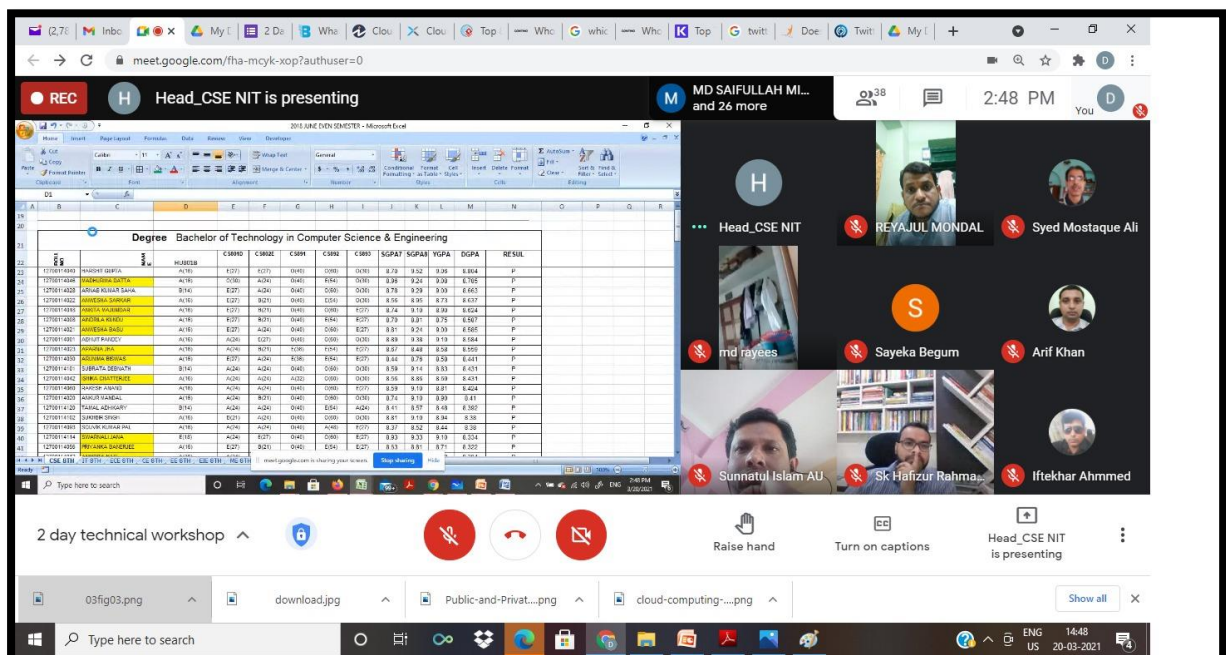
(2,78 | M Inbo | × | My | 2 Da | Wha | Clou | Clou | Top | Who | G whic | Who | K Top | G twitt | Doe | Twit | My | +

meet.google.com/fha-mcyk-xop?authuser=0

REC

H Head_CSE NIT is presenting

M MD SAIFULLAH MI... and 26 more

38

2:48 PM

You

2018 JUNE EVEN SEMESTER - Microsoft Excel

Home Insert Page Layout Formulas Data Review View Developer

Degree Bachelor of Technology in Computer Science & Engineering

| ROLL NO | NAME | HU601B | CS601D | CS602E | CS691 | CS692 | CS693 | SGPA7 | SGPA8 | YGPA | DGPA | RESUL |
|---|---|---|---|---|---|---|---|---|---|---|---|---|
| 12700114043 | HARSHIT GUPTA | A(16) | E(27) | E(27) | O(40) | O(60) | O(30) | 8.78 | 9.52 | 9.06 | 8.804 | P |
| 12700114044 | MADHURIMA DATTA | A(16) | O(30) | A(24) | O(40) | E(54) | O(30) | 8.39 | 9.24 | 9.00 | 8.705 | P |
| 12700114038 | ARNAB KUMAR SAHA | B(14) | E(27) | A(24) | O(40) | O(60) | O(30) | 8.78 | 9.29 | 9.00 | 8.663 | P |
| 12700114022 | ANWESHA SARKAR | A(16) | E(27) | B(21) | O(40) | O(60) | O(30) | 8.56 | 8.95 | 8.73 | 8.637 | P |
| 12700114055 | AMITA MAJUMDAR | A(16) | E(27) | B(21) | O(40) | O(60) | E(27) | 8.74 | 9.10 | 9.00 | 8.624 | P |
| 12700114008 | ARDRILA KUNDU | A(16) | A(24) | A(24) | O(40) | E(54) | E(27) | 8.79 | 8.81 | 8.75 | 8.507 | P |
| 12700114021 | ANWESHA BASU | A(16) | E(27) | A(24) | O(40) | O(60) | E(27) | 8.81 | 9.24 | 9.00 | 8.585 | P |
| 12700114001 | ADHUT PANDEY | A(16) | A(24) | E(27) | O(40) | O(60) | O(30) | 8.88 | 9.38 | 9.13 | 8.584 | P |
| 12700114023 | MANISHA JHA | A(16) | A(24) | B(21) | F(36) | E(54) | O(30) | 8.57 | 8.48 | 8.58 | 8.555 | P |
| 12700114030 | ARUNIMA BISWAS | A(16) | E(27) | A(24) | F(36) | E(54) | E(27) | 8.44 | 8.76 | 8.59 | 8.441 | P |
| 12700114161 | SUBRATA DEBNATH | B(14) | A(24) | A(24) | O(40) | O(60) | O(30) | 8.59 | 9.14 | 8.83 | 8.431 | P |
| 12700114042 | SRIKA CHATTERJEE | A(16) | A(24) | A(24) | A(32) | O(60) | O(30) | 8.56 | 8.86 | 8.59 | 8.431 | P |
| 12700114063 | RAKESH ANAND | A(16) | A(24) | A(24) | O(40) | O(60) | E(27) | 8.59 | 9.19 | 8.81 | 8.424 | P |
| 12700114020 | ANKUR MANDAL | A(16) | A(24) | B(21) | O(40) | O(60) | O(30) | 8.74 | 9.19 | 9.00 | 8.41 | P |
| 12700114125 | FAISAL ADHIKARY | B(14) | A(24) | A(24) | O(40) | E(54) | A(24) | 8.41 | 8.57 | 8.48 | 8.392 | P |
| 12700114152 | SUKHBIR SINGH | A(16) | B(21) | A(24) | O(40) | O(60) | O(30) | 8.81 | 9.19 | 8.94 | 8.38 | P |
| 12700114093 | SOUVIK KUMAR PAL | A(16) | A(24) | A(24) | O(40) | A(48) | E(27) | 8.37 | 8.52 | 8.44 | 8.38 | P |
| 12700114154 | SWARNALI JANA | E(18) | A(24) | E(27) | O(40) | O(60) | E(27) | 8.93 | 9.33 | 9.13 | 8.334 | P |
| 12700114058 | PRIYANKA BANERJEE | A(16) | E(27) | B(21) | O(40) | E(54) | E(27) | 8.53 | 8.81 | 8.71 | 8.322 | P |

CSE 6TH | IT 6TH | ECE 6TH | CE 6TH | EE 6TH | EIE 6TH | ME 6TH

meet.google.com is sharing your screen. Stop sharing Hide

Type here to search

2:48 PM 3/20/2021

Head_CSE NIT

REYAJUL MONDAL

Syed Mostaque Ali

md rayees

S Sayeka Begum

Arif Khan

Sunnatul Islam AU

Sk Hafizur Rahma...

Iftekhar Ahmmed

2 day technical workshop

Raise hand

Turn on captions

Head_CSE NIT is presenting

03fig03.png

download.jpg

Public-and-Privat....png

cloud-computing-....png

Show all

Type here to search

ENG US 14:48 20-03-2021